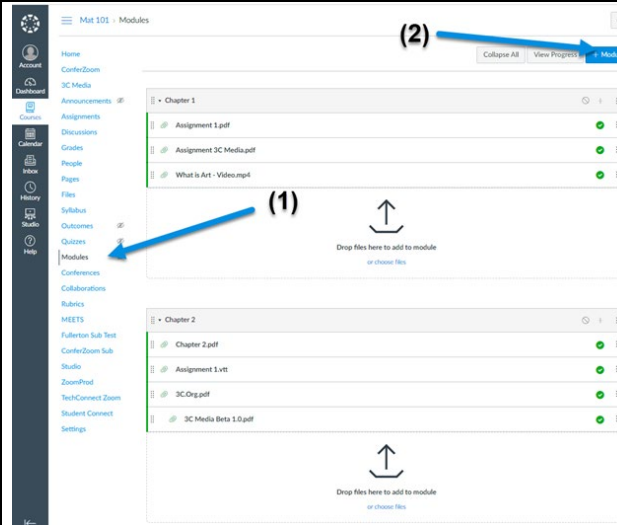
Account
Dashboard
Courses
Calendar
Inbox
History
Studio
Help

Mat 101 › Modules

Home
ConferZoom
3C Media
Announcements
Assignments
Discussions
Grades
People
Pages
Files
Syllabus
Outcomes
Quizzes
Modules
Conferences
Collaborations
Rubrics
MEETS
Fullerton Sub Test
ConferZoom Sub
Studio
ZoomProd
TechConnect Zoom
Student Connect
Settings

(2)

Collapse All
View Progress
+ Modu

Chapter 1
Assignment 1.pdf
Assignment 3C Media.pdf
What is Art - Video.mp4

(1)

Drop files here to add to module
or choose files

Chapter 2
Chapter 2.pdf
Assignment 1.vtt
3C.Org.pdf
3C Media Beta 1.0.pdf

Drop files here to add to module
or choose files